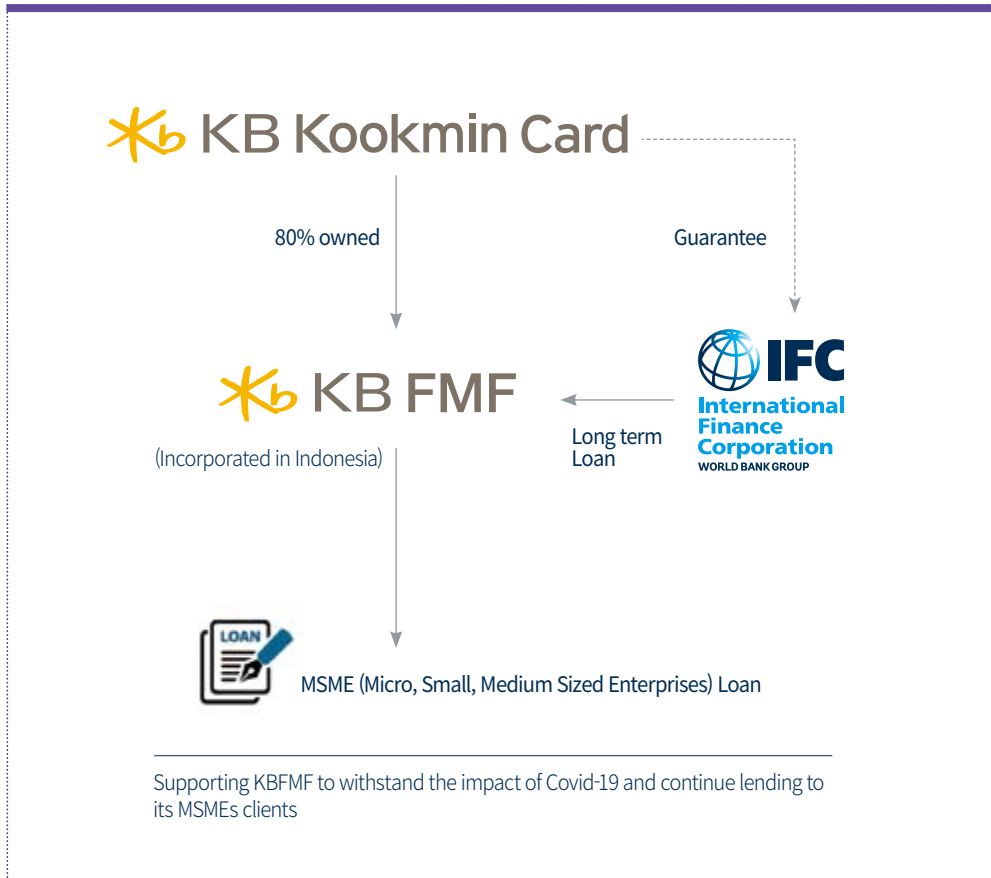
KB Kookmin Card

80% owned

Guarantee

KB FMF

(Incorporated in Indonesia)

Long term Loan

IFC
International Finance Corporation
WORLD BANK GROUP

LOAN

MSME (Micro, Small, Medium Sized Enterprises) Loan

Supporting KBFMF to withstand the impact of Covid-19 and continue lending to its MSMEs clients